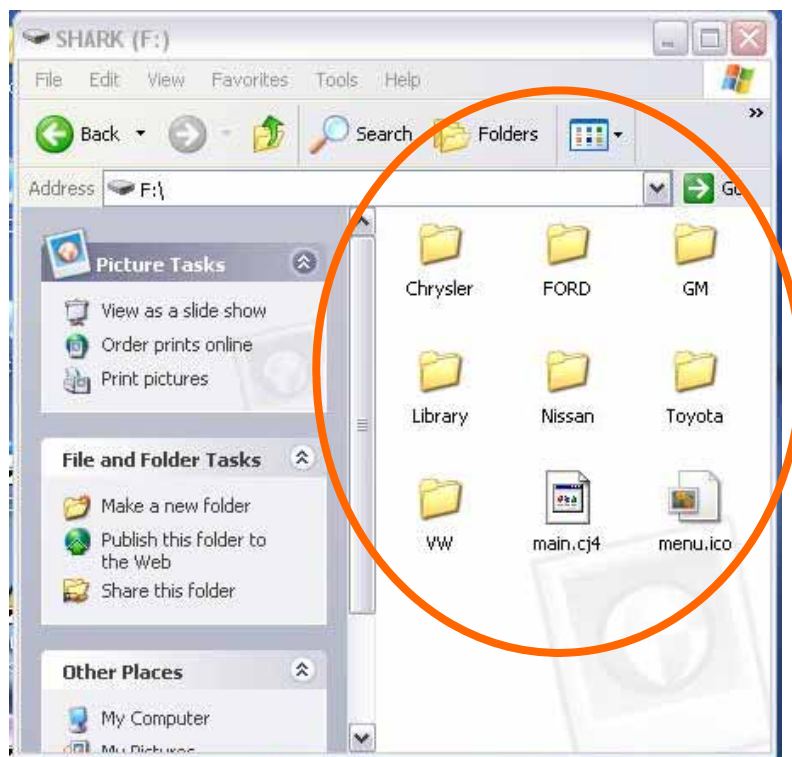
SHARK (F:)

File Edit View Favorites Tools Help

Back Search Folders

Address F:\ Go

Picture Tasks

View as a slide show
Order prints online
Print pictures

File and Folder Tasks

Make a new folder
Publish this folder to the Web
Share this folder

Other Places

My Computer
My Pictures

Chrysler
FORD
GM
Library
Nissan
Toyota
VW
main.cj4
menu.ico